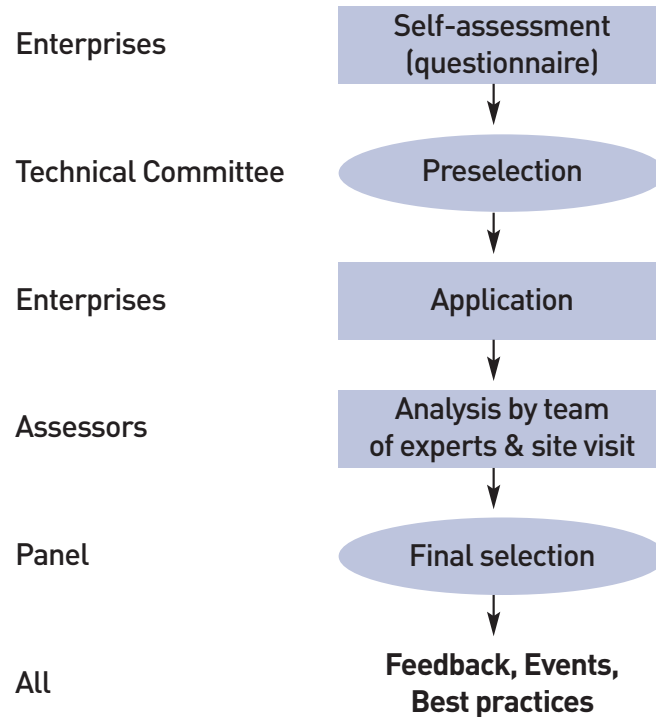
Enterprises

Self-assessment (questionnaire)

Technical Committee

Preselection

Enterprises

Application

Assessors

Analysis by team of experts & site visit

Panel

Final selection

All

**Feedback, Events, Best practices**